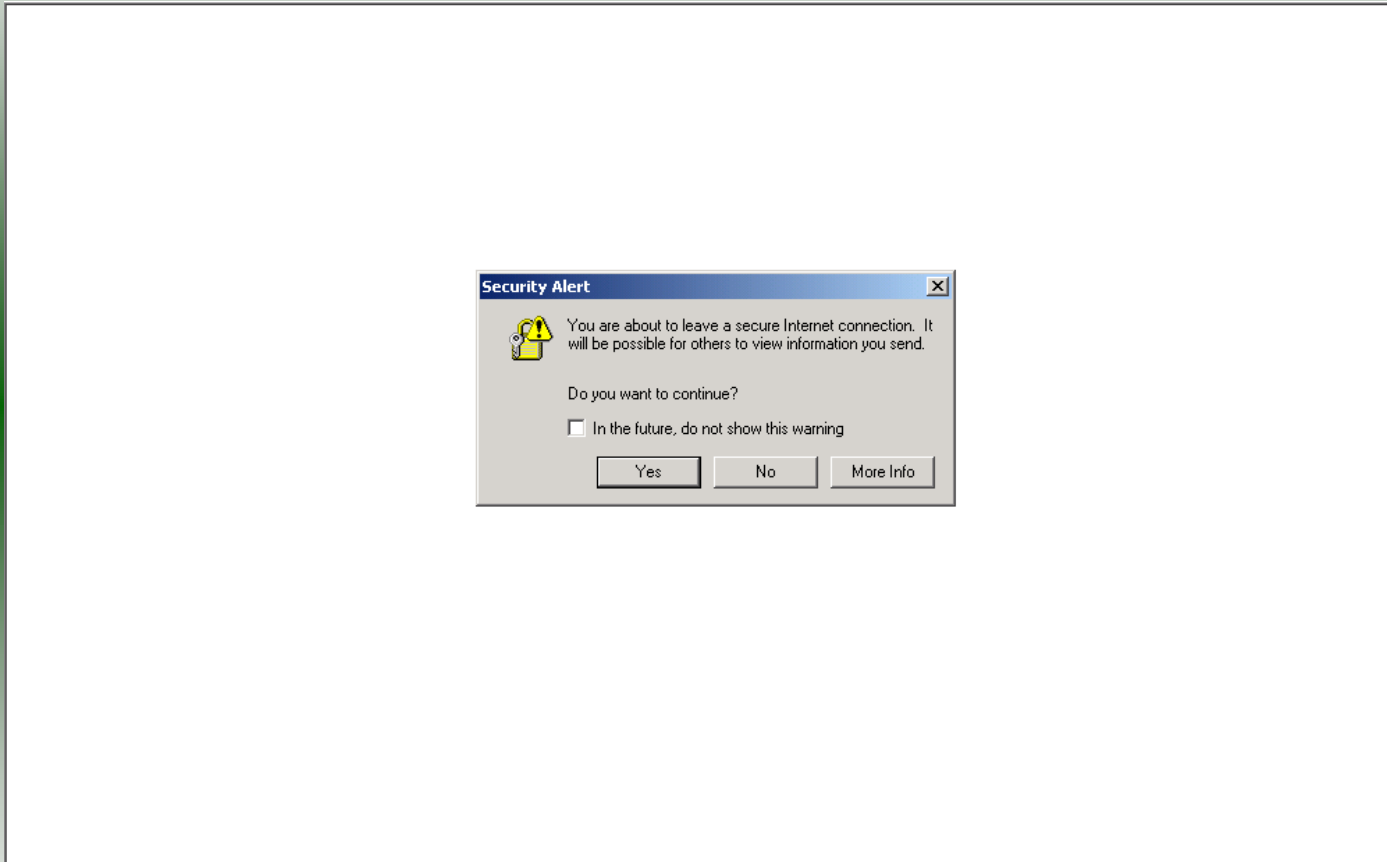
Security Alert

You are about to leave a secure Internet connection. It will be possible for others to view information you send.

Do you want to continue?

In the future, do not show this warning

Yes No More Info